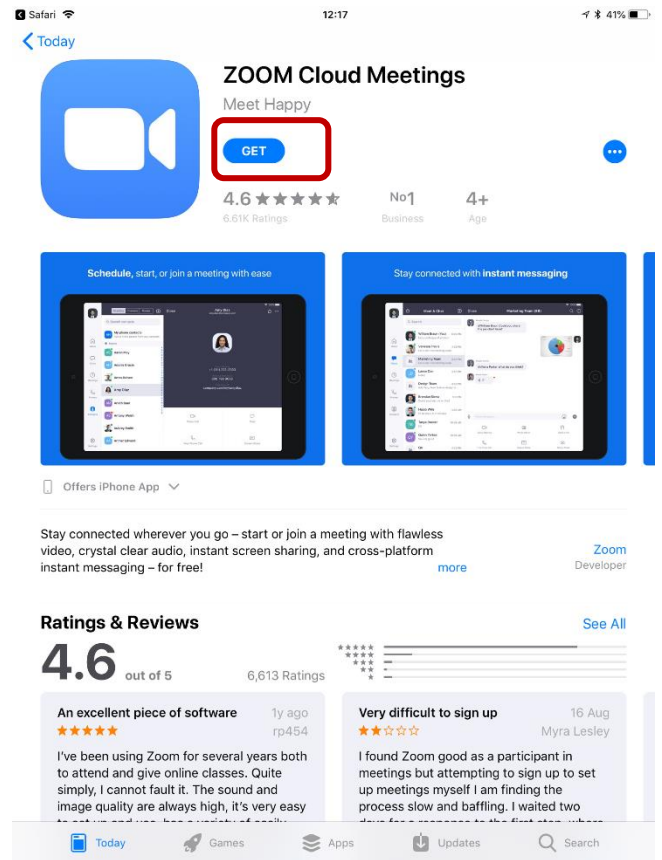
Safari 12:17 41%

Today

ZOOM Cloud Meetings
Meet Happy

GET

4.6 ★★★★★
6.61K Ratings

No1
Business

4+
Age

Schedule, start, or join a meeting with ease

Stay connected with instant messaging

Offers iPhone App

Stay connected wherever you go – start or join a meeting with flawless video, crystal clear audio, instant screen sharing, and cross-platform instant messaging – for free!
more

Zoom
Developer

Ratings & Reviews
See All

4.6 out of 5
6,613 Ratings

An excellent piece of software
1y ago
rp454
★★★★★
I've been using Zoom for several years both to attend and give online classes. Quite simply, I cannot fault it. The sound and image quality are always high, it's very easy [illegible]

Very difficult to sign up
16 Aug
Myra Lesley
★★☆☆☆
I found Zoom good as a participant in meetings but attempting to sign up to set up meetings myself I am finding the process slow and baffling. I waited two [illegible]

Today Games Apps Updates Search